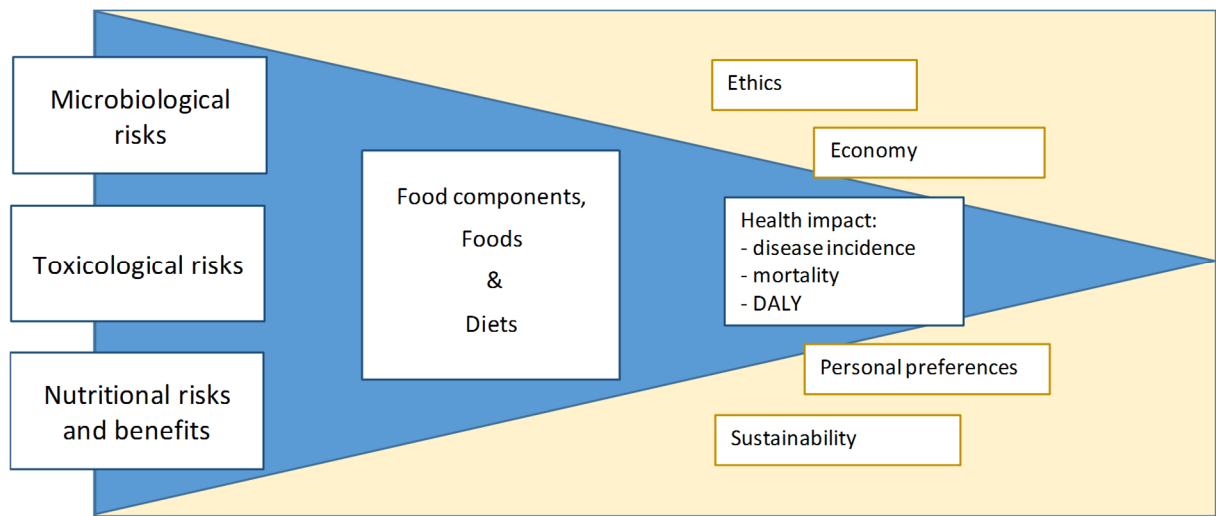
Microbiological risks

Toxicological risks

Nutritional risks and benefits

Food components, Foods & Diets

Ethics

Economy

Health impact:
- disease incidence
- mortality
- DALY

Personal preferences

Sustainability